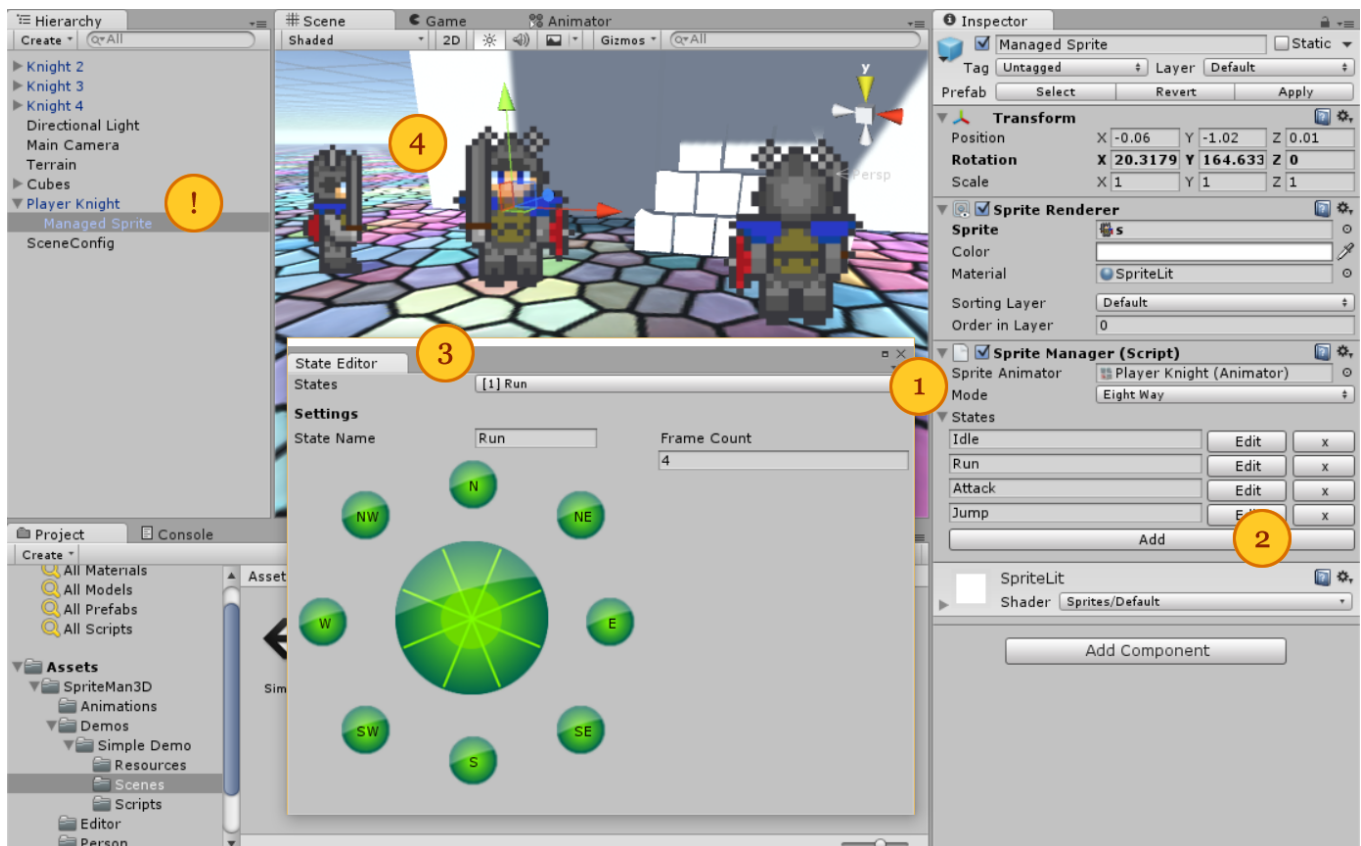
Hierarchy
Create
Q▾All
Knight 2
Knight 3
Knight 4
Directional Light
Main Camera
Terrain
Cubes
Player Knight
Managed Sprite
SceneConfig

!

Scene
Game
Animator
Shaded
2D
Gizmos
Q▾All
Persp

4

Inspector
Managed Sprite
Static
Tag Untagged
Layer Default
Prefab Select Revert Apply
Transform
Position X -0.06 Y -1.02 Z 0.01
Rotation X 20.3179 Y 164.633 Z 0
Scale X 1 Y 1 Z 1
Sprite Renderer
Sprite s
Color
Material SpriteLit
Sorting Layer Default
Order in Layer 0
Sprite Manager (Script)
Sprite Animator Player Knight (Animator)
Mode Eight Way
States
Idle Edit x
Run Edit x
Attack Edit x
Jump Edit x
Add

2

SpriteLit
Shader Sprites/Default
Add Component

State Editor

3

States [1] Run

1

Settings
State Name Run
Frame Count 4
N
NE
E
SE
S
SW
W
NW

Project
Console
Create
All Materials
All Models
All Prefabs
All Scripts
Assets
SpriteMan3D
Animations
Demos
Simple Demo
Resources
Scenes
Scripts
Editor
Person
Asset
Sim